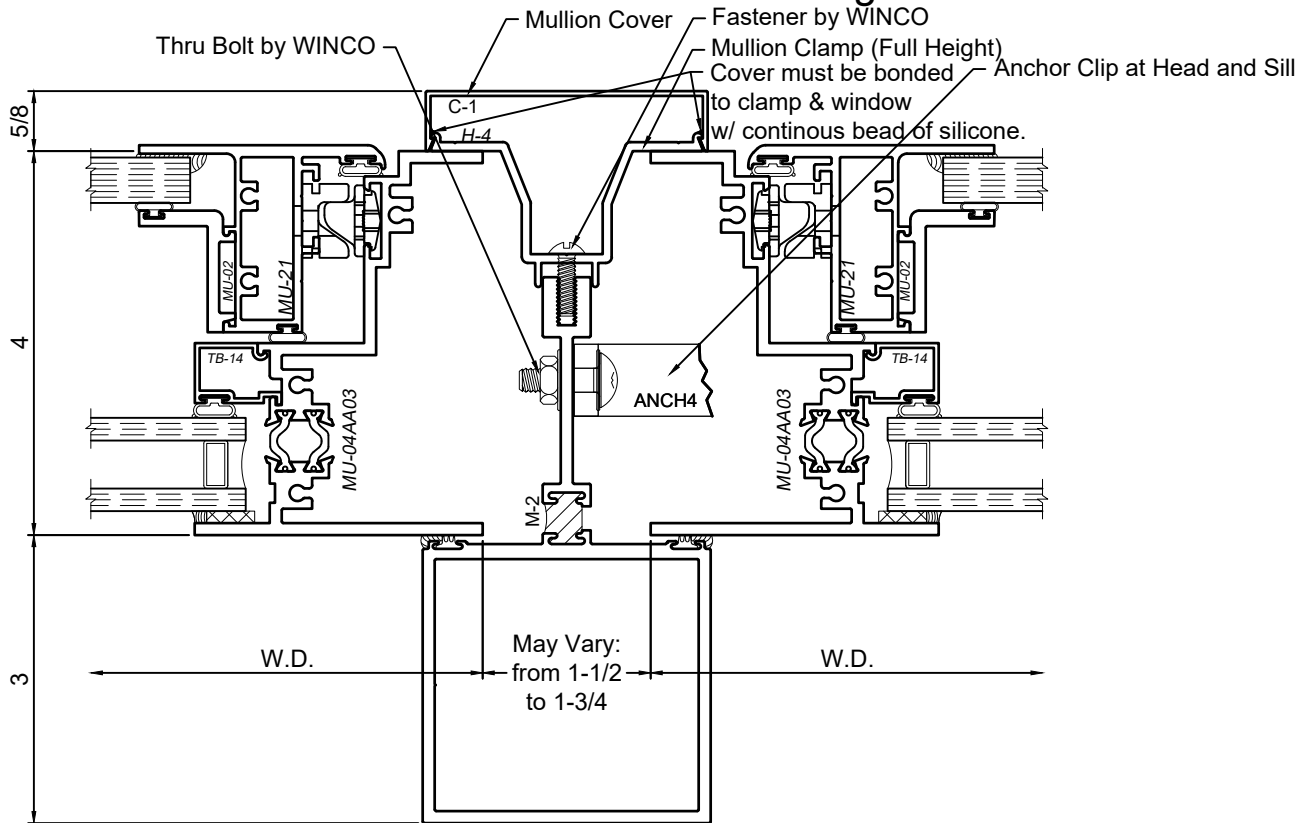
Mullion Cover
Fastener by WINCO
Thru Bolt by WINCO
Mullion Clamp (Full Height)
Cover must be bonded to clamp & window w/ continous bead of silicone.
Anchor Clip at Head and Sill
5/8
C-1
H-4
4
MU-02
MU-21
MU-21
MU-02
TB-14
TB-14
ANCH4
MU-04AA03
MU-04AA03
M-2
3
W.D.
May Vary: from 1-1/2 to 1-3/4
W.D.